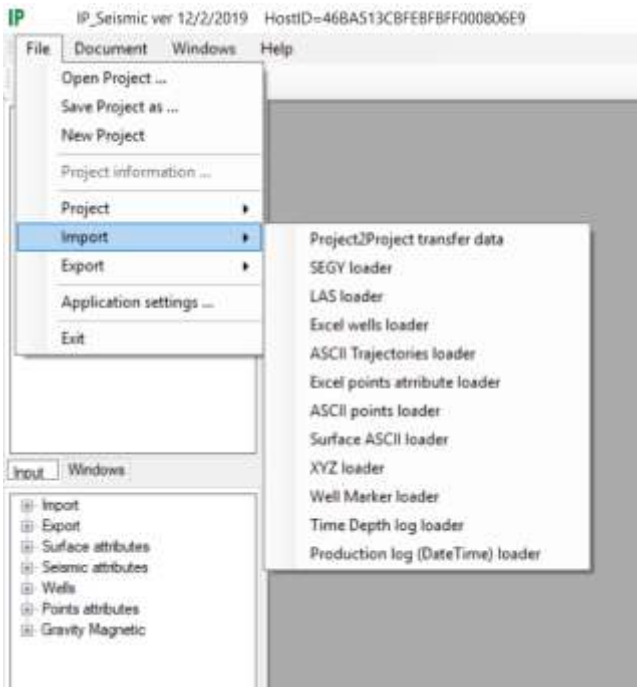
IP IP_Seismic ver 12/2/2019 HostID=46BA513CBFEBFBFF000806E9

File Document Windows Help

Open Project ...
Save Project as ...
New Project
Project information ...
Project
Import
Export
Application settings ...
Exit

Project2Project transfer data
SEGY loader
LAS loader
Excel wells loader
ASCII Trajectories loader
Excel points attribute loader
ASCII points loader
Surface ASCII loader
XYZ loader
Well Marker loader
Time Depth log loader
Production log (DateTime) loader

Input Windows

Import
Export
Surface attributes
Seismic attributes
Wells
Points attributes
Gravity Magnetic